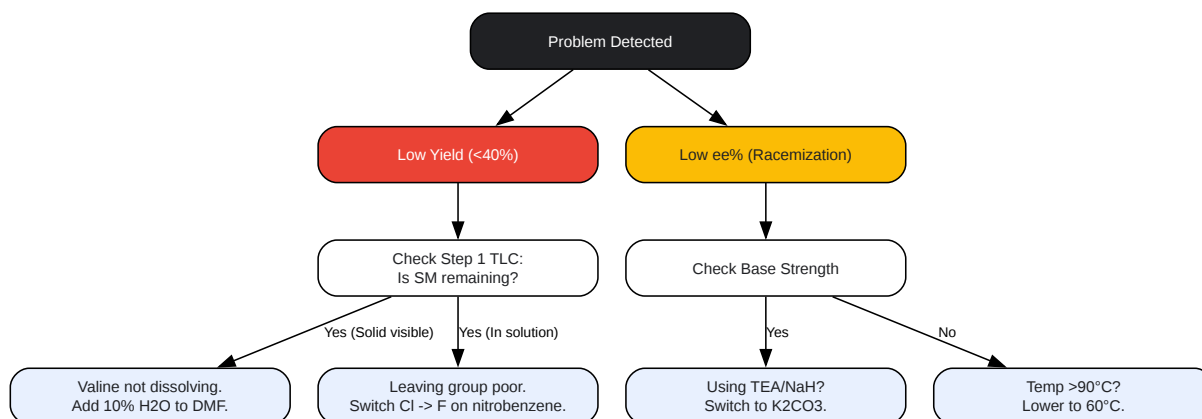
Problem Detected

Low Yield (<40%)

Low ee% (Racemization)

Check Step 1 TLC:
Is SM remaining?

Check Base Strength

Yes (Solid visible)

Yes (In solution)

Yes

No

Valine not dissolving.
Add 10% H2O to DMF.

Leaving group poor.
Switch Cl -> F on nitrobenzene.

Using TEA/NaH?
Switch to K2CO3.

Temp >90°C?
Lower to 60°C.